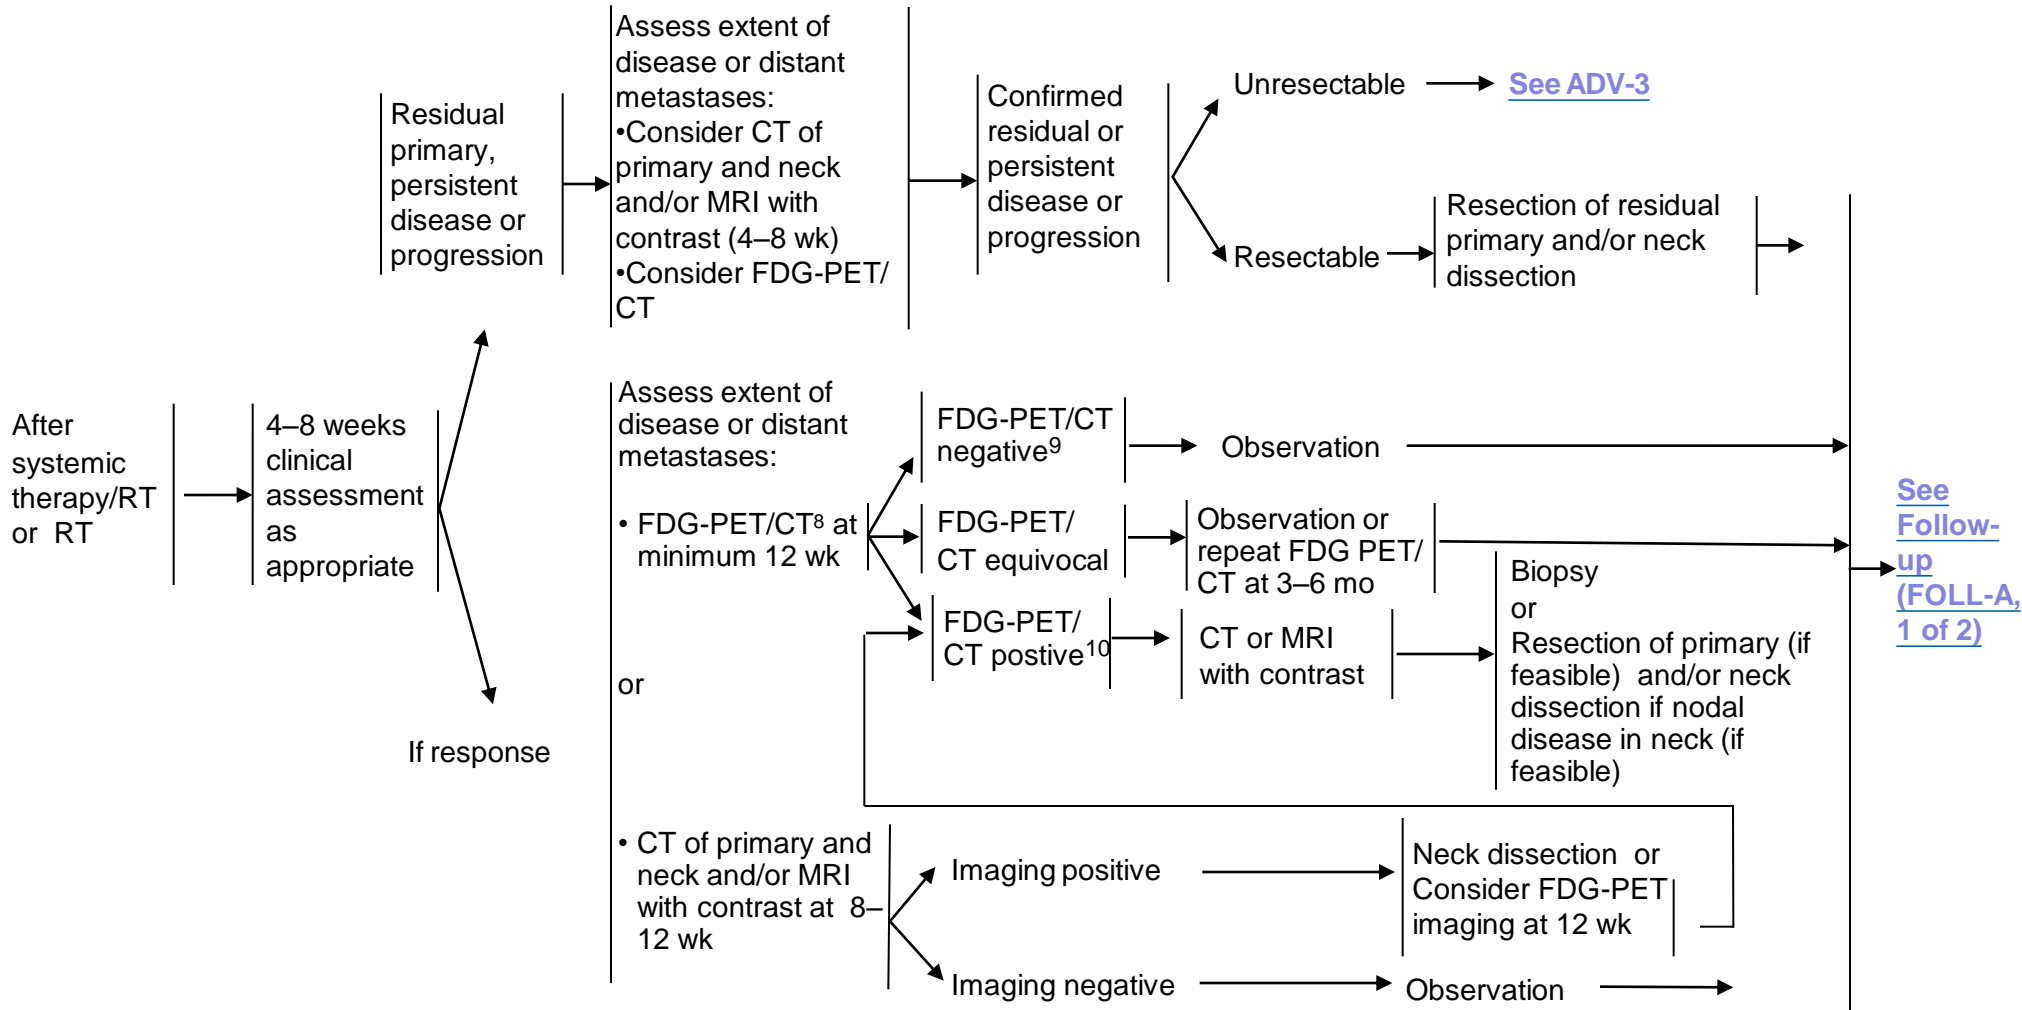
After systemic therapy/RT or RT

4–8 weeks clinical assessment as appropriate

Residual primary, persistent disease or progression

Assess extent of disease or distant metastases:
•Consider CT of primary and neck and/or MRI with contrast (4–8 wk)
•Consider FDG-PET/CT

Confirmed residual or persistent disease or progression

Unresectable → See ADV-3

Resectable → Resection of residual primary and/or neck dissection

If response

Assess extent of disease or distant metastases:

• FDG-PET/CT$^{8}$ at minimum 12 wk

FDG-PET/CT negative$^{9}$ → Observation

FDG-PET/CT equivocal → Observation or repeat FDG PET/CT at 3–6 mo

FDG-PET/CT postive$^{10}$ → CT or MRI with contrast → Biopsy or Resection of primary (if feasible) and/or neck dissection if nodal disease in neck (if feasible)

or

• CT of primary and neck and/or MRI with contrast at 8–12 wk

Imaging positive → Neck dissection or Consider FDG-PET imaging at 12 wk

Imaging negative → Observation

See Follow-up (FOLL-A, 1 of 2)